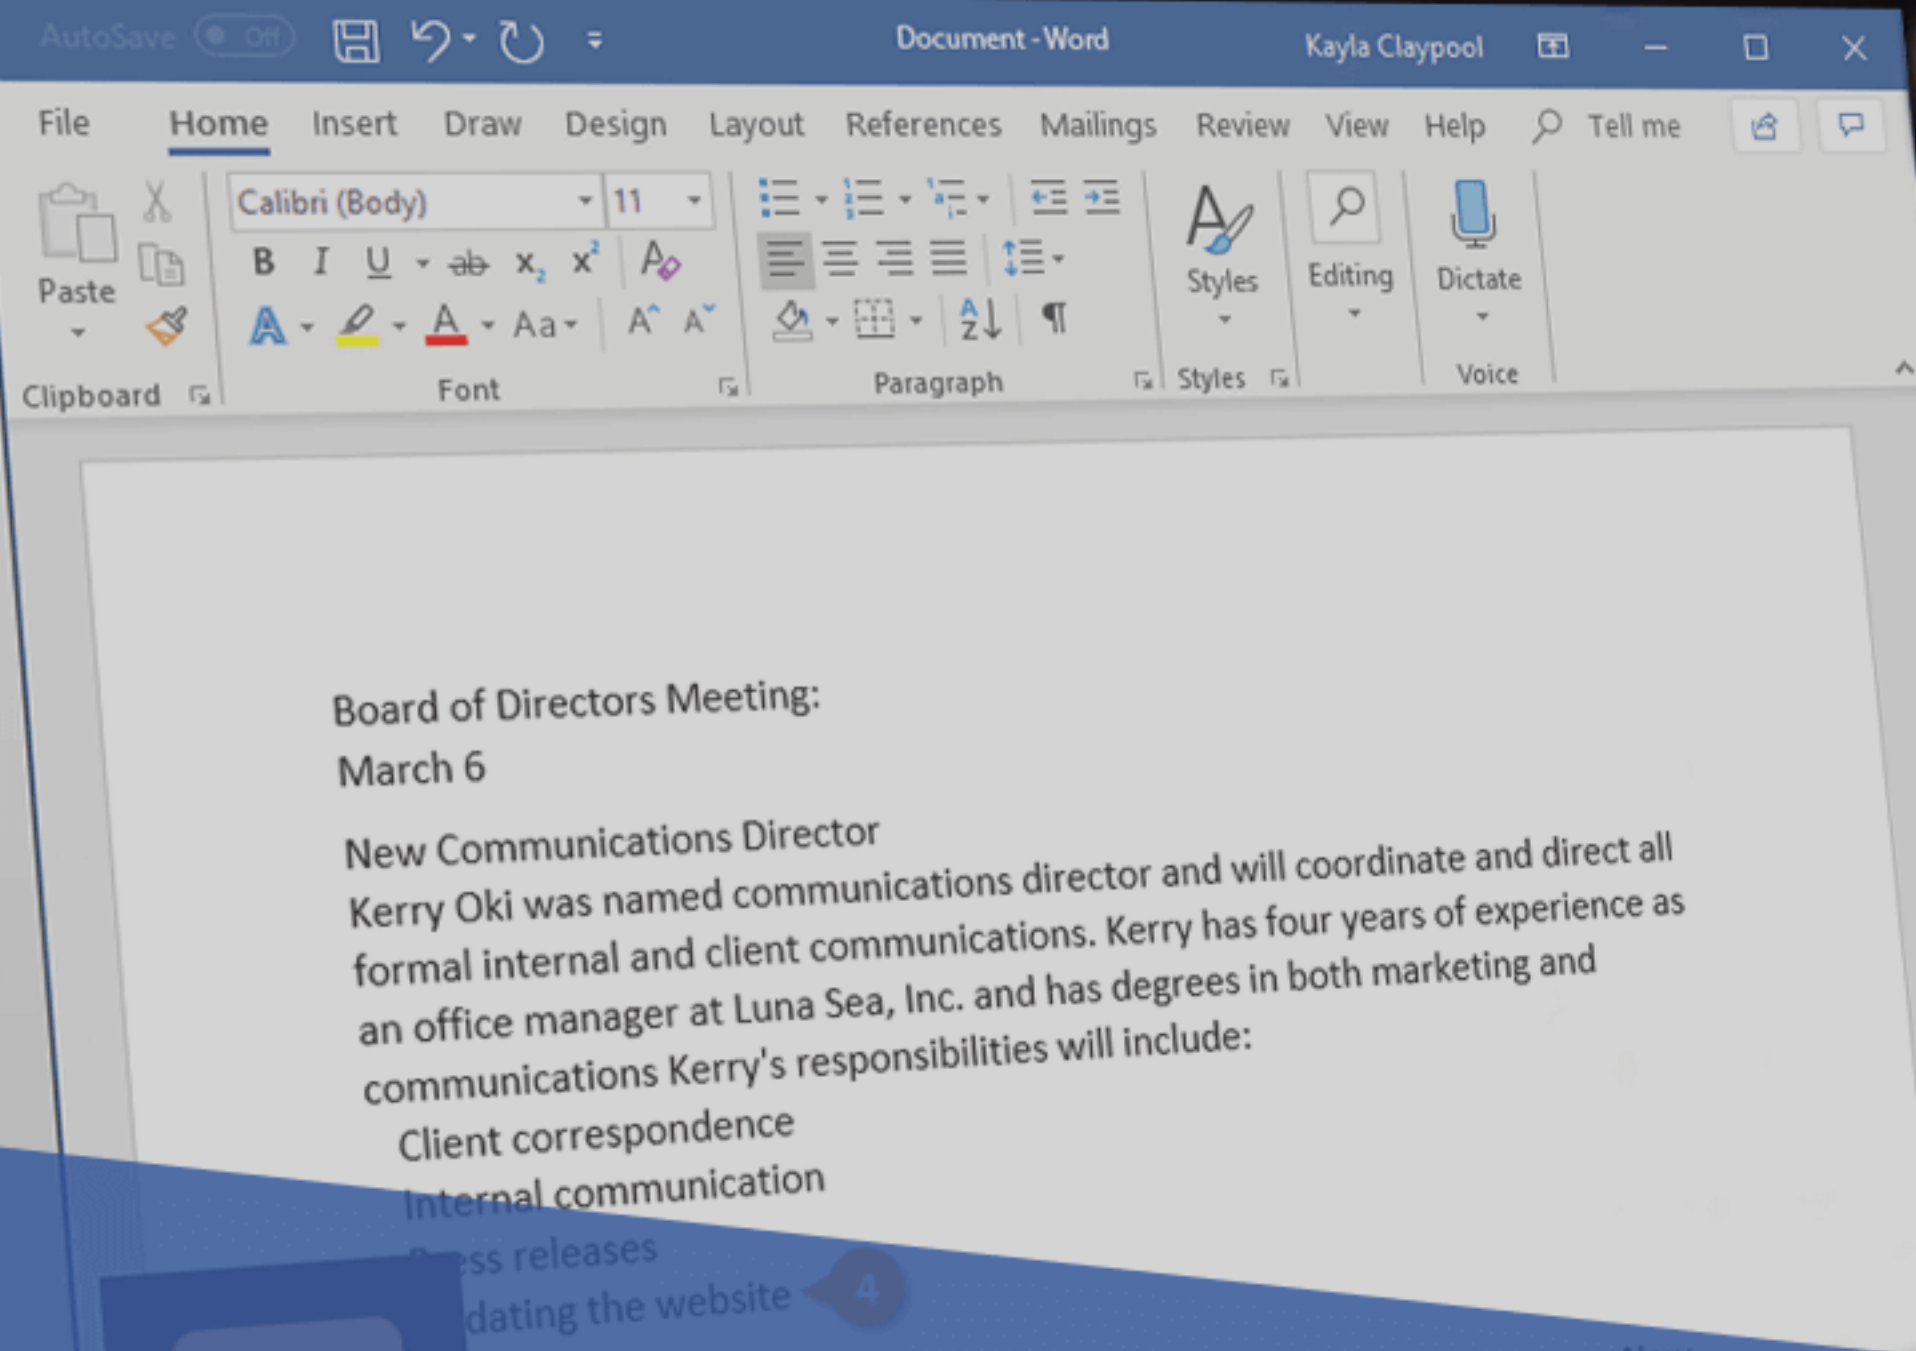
AutoSave Off

Document - Word

Kayla Claypool

File Home Insert Draw Design Layout References Mailings Review View Help Tell me

Calibri (Body) 11

Paste

Clipboard

B I U ab $x_2$ $x^2$

A Aa A A

Font

Paragraph

Styles

Styles

Editing

Dictate

Voice

Board of Directors Meeting:
March 6

New Communications Director
Kerry Oki was named communications director and will coordinate and direct all formal internal and client communications. Kerry has four years of experience as an office manager at Luna Sea, Inc. and has degrees in both marketing and communications Kerry's responsibilities will include:

Client correspondence
Internal communication
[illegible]ss releases
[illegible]dating the website

4